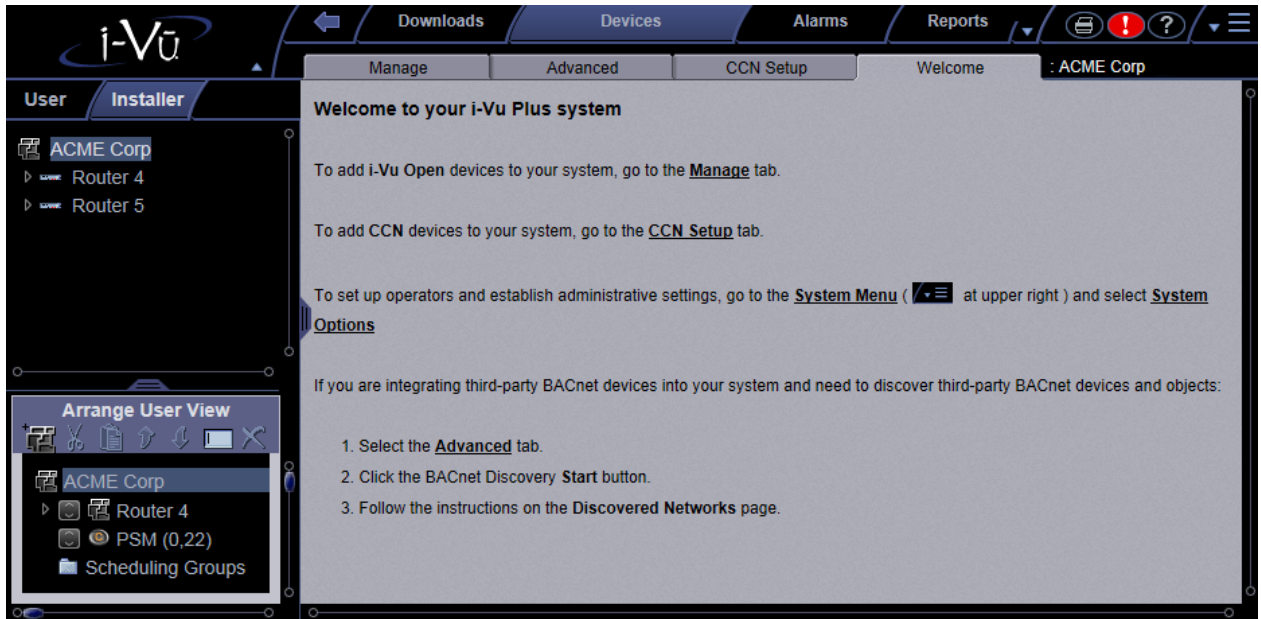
i-Vū

Downloads Devices Alarms Reports

Manage Advanced CCN Setup Welcome : ACME Corp

User Installer

ACME Corp
Router 4
Router 5

Welcome to your i-Vu Plus system

To add i-Vu Open devices to your system, go to the Manage tab.

To add CCN devices to your system, go to the CCN Setup tab.

To set up operators and establish administrative settings, go to the System Menu ( at upper right ) and select System Options

If you are integrating third-party BACnet devices into your system and need to discover third-party BACnet devices and objects:

1. Select the Advanced tab.
2. Click the BACnet Discovery Start button.
3. Follow the instructions on the Discovered Networks page.

Arrange User View

ACME Corp
Router 4
PSM (0,22)
Scheduling Groups